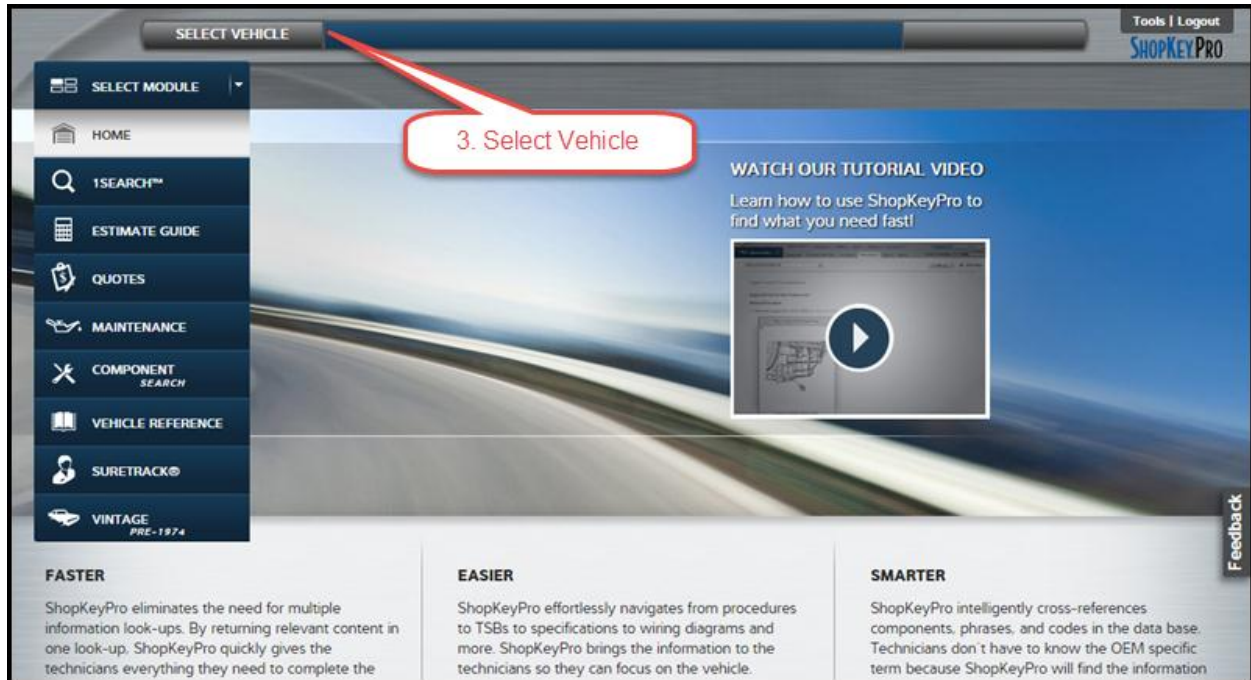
SELECT VEHICLE

Tools | Logout

SHOPKEYPRO

SELECT MODULE

HOME

1SEARCH™

ESTIMATE GUIDE

QUOTES

MAINTENANCE

COMPONENT SEARCH

VEHICLE REFERENCE

SURETRACK®

VINTAGE PRE-1974

3. Select Vehicle

WATCH OUR TUTORIAL VIDEO

Learn how to use ShopKeyPro to find what you need fast!

Feedback

FASTER

ShopKeyPro eliminates the need for multiple information look-ups. By returning relevant content in one look-up, ShopKeyPro quickly gives the technicians everything they need to complete the

EASIER

ShopKeyPro effortlessly navigates from procedures to TSBs to specifications to wiring diagrams and more. ShopKeyPro brings the information to the technicians so they can focus on the vehicle.

SMARTER

ShopKeyPro intelligently cross-references components, phrases, and codes in the data base. Technicians don´t have to know the OEM specific term because ShopKeyPro will find the information